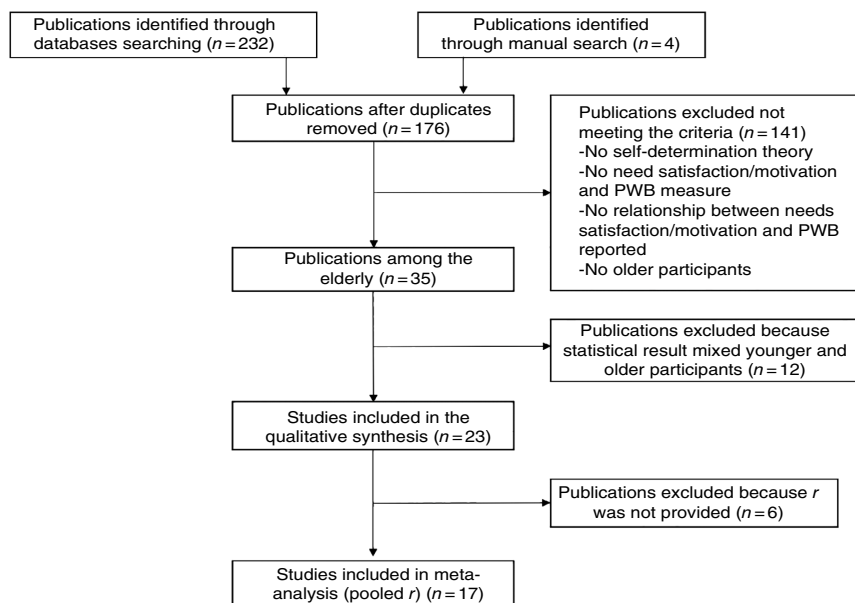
Publications identified through databases searching ($n = 232$)

Publications identified through manual search ($n = 4$)

Publications after duplicates removed ($n = 176$)

Publications excluded not meeting the criteria ($n = 141$)
-No self-determination theory
-No need satisfaction/motivation and PWB measure
-No relationship between needs satisfaction/motivation and PWB reported
-No older participants

Publications among the elderly ($n = 35$)

Publications excluded because statistical result mixed younger and older participants ($n = 12$)

Studies included in the qualitative synthesis ($n = 23$)

Publications excluded because $r$ was not provided ($n = 6$)

Studies included in meta-analysis (pooled $r$) ($n = 17$)